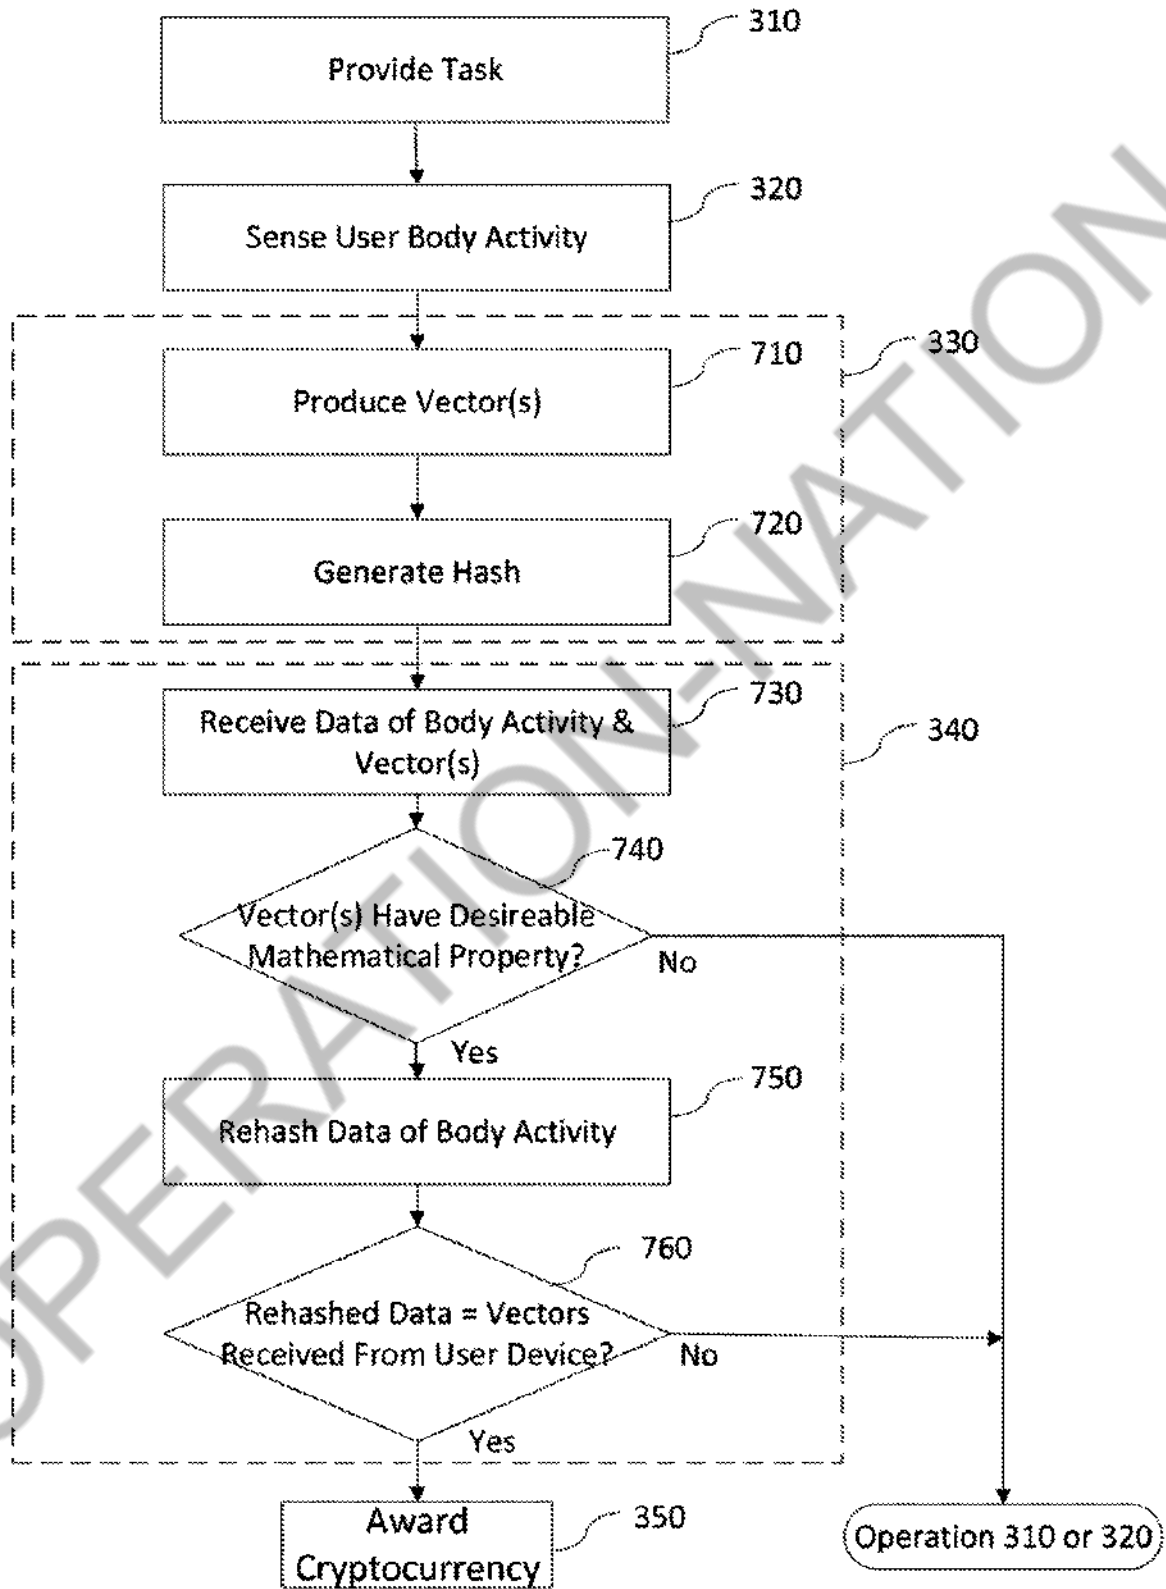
310
Provide Task

320
Sense User Body Activity

330

710
Produce Vector(s)

720
Generate Hash

340

730
Receive Data of Body Activity & Vector(s)

740
Vector(s) Have Desireable Mathematical Property?
No
Yes

750
Rehash Data of Body Activity

760
Rehashed Data = Vectors Received From User Device?
No
Yes

350
Award Cryptocurrency

Operation 310 or 320

OPERATION-NATION